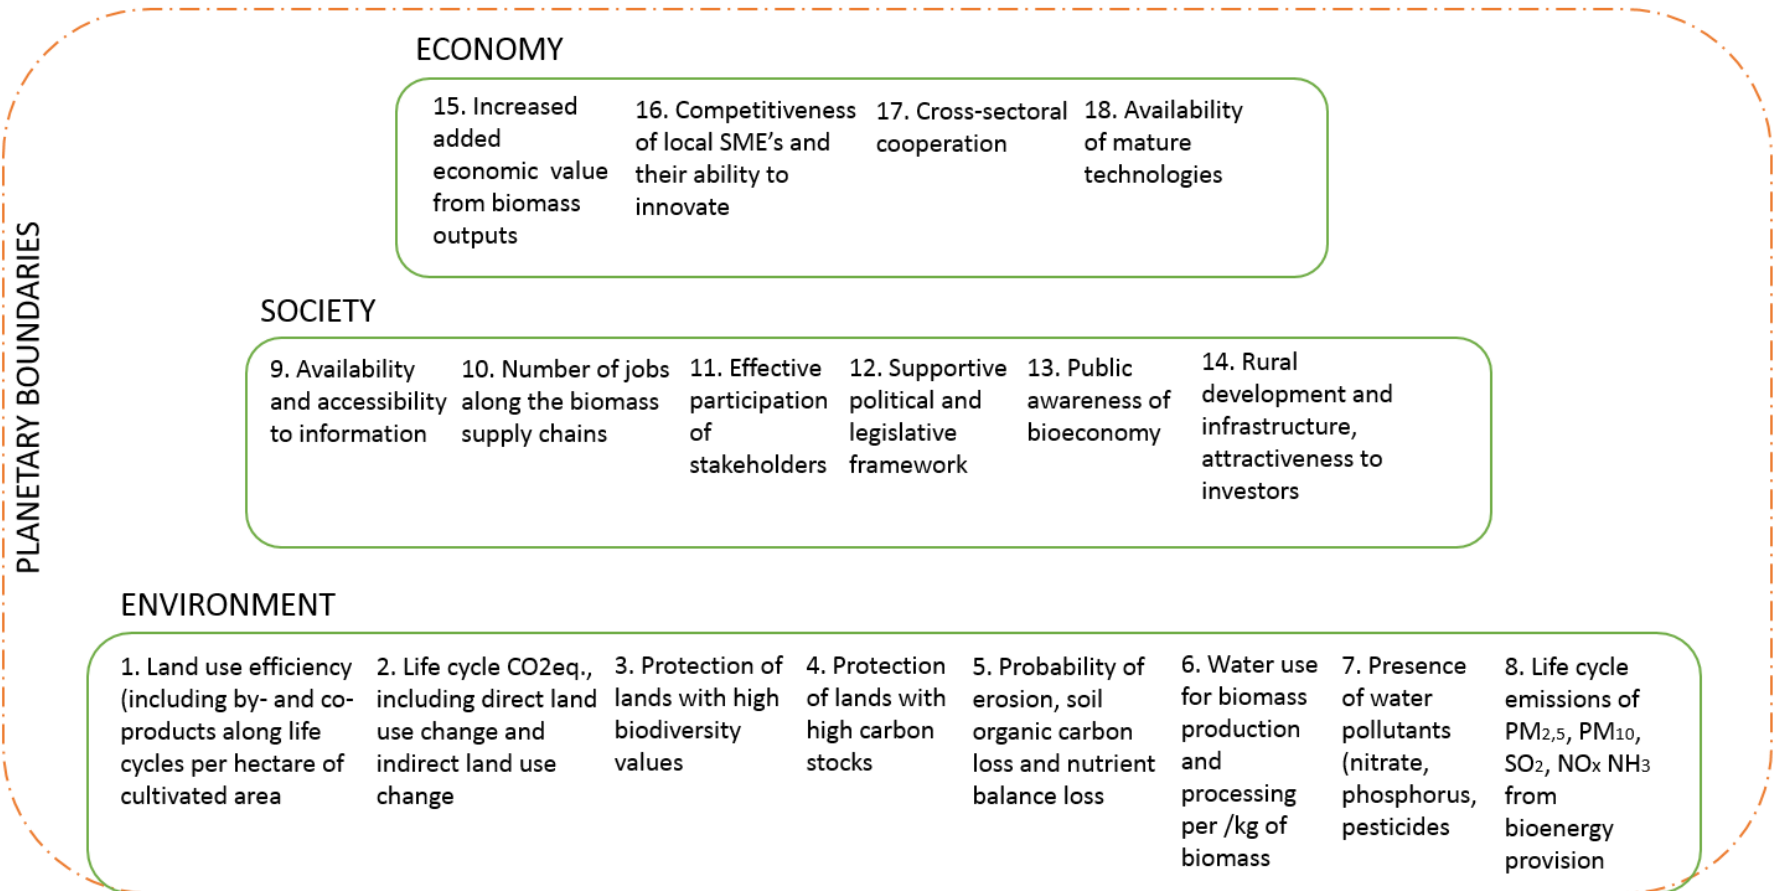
PLANETARY BOUNDARIES

ECONOMY

15. Increased added economic value from biomass outputs

16. Competitiveness of local SME's and their ability to innovate

17. Cross-sectoral cooperation

18. Availability of mature technologies

SOCIETY

9. Availability and accessibility to information

10. Number of jobs along the biomass supply chains

11. Effective participation of stakeholders

12. Supportive political and legislative framework

13. Public awareness of bioeconomy

14. Rural development and infrastructure, attractiveness to investors

ENVIRONMENT

1. Land use efficiency (including by- and co-products along life cycles per hectare of cultivated area

2. Life cycle CO2eq., including direct land use change and indirect land use change

3. Protection of lands with high biodiversity values

4. Protection of lands with high carbon stocks

5. Probability of erosion, soil organic carbon loss and nutrient balance loss

6. Water use for biomass production and processing per /kg of biomass

7. Presence of water pollutants (nitrate, phosphorus, pesticides

8. Life cycle emissions of $PM_{2,5}$, $PM_{10}$, $SO_2$, $NO_x$ $NH_3$ from bioenergy provision